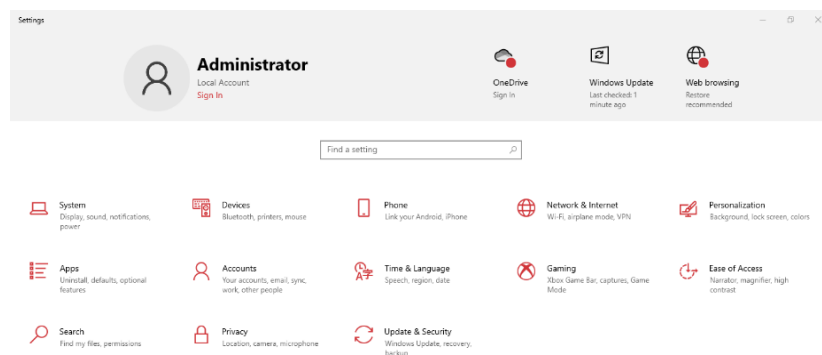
Settings

Administrator
Local Account
Sign In

OneDrive
Sign In

Windows Update
Last checked: 1 minute ago

Web browsing
Restore recommended

Find a setting

System
Display, sound, notifications, power

Devices
Bluetooth, printers, mouse

Phone
Link your Android, iPhone

Network & Internet
Wi-Fi, airplane mode, VPN

Personalization
Background, lock screen, colors

Apps
Uninstall, defaults, optional features

Accounts
Your accounts, email, sync, work, other people

Time & Language
Speech, region, date

Gaming
Xbox Game Bar, captures, Game Mode

Ease of Access
Narrator, magnifier, high contrast

Search
Find my files, permissions

Privacy
Location, camera, microphone

Update & Security
Windows Update, recovery, backup